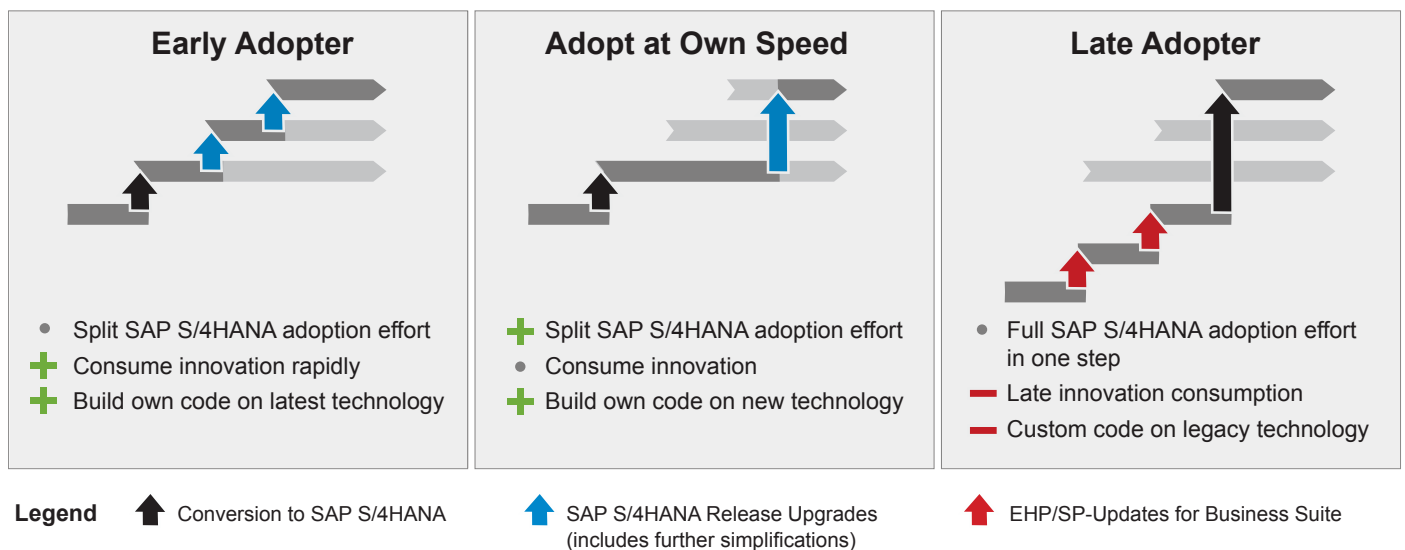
Early Adopter

• Split SAP S/4HANA adoption effort
+ Consume innovation rapidly
+ Build own code on latest technology

Adopt at Own Speed

+ Split SAP S/4HANA adoption effort
• Consume innovation
+ Build own code on new technology

Late Adopter

• Full SAP S/4HANA adoption effort in one step
– Late innovation consumption
– Custom code on legacy technology

Legend
Conversion to SAP S/4HANA
SAP S/4HANA Release Upgrades (includes further simplifications)
EHP/SP-Updates for Business Suite